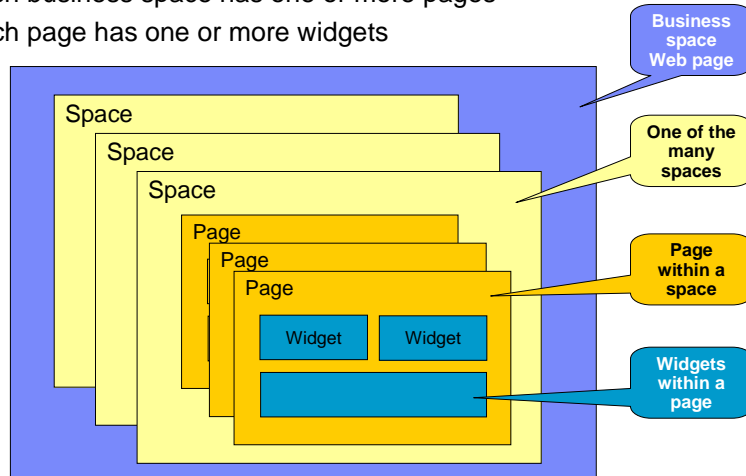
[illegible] business space has one or more pages
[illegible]ch page has one or more widgets

Business space Web page

Space
Space
Space

One of the many spaces

Page
Page
Page

Page within a space

Widget
Widget

Widgets within a page